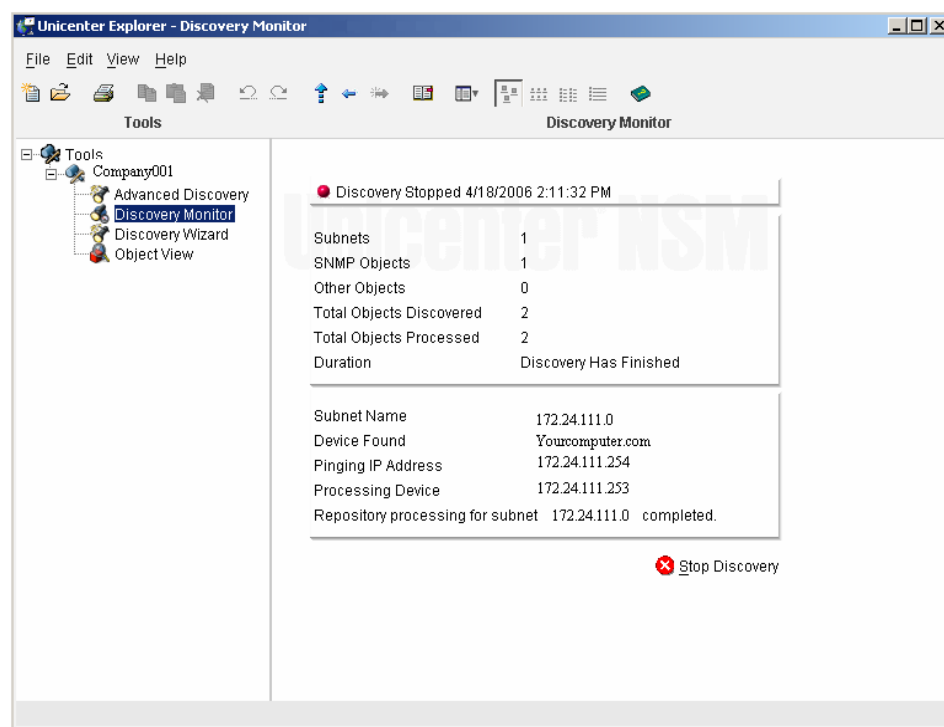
Unicenter Explorer - Discovery Monitor

File Edit View Help

Tools

Discovery Monitor

Tools
Company001
Advanced Discovery
Discovery Monitor
Discovery Wizard
Object View

Unicenter NSM

Discovery Stopped 4/18/2006 2:11:32 PM

| | |
|---|---|
| Subnets | 1 |
| SNMP Objects | 1 |
| Other Objects | 0 |
| Total Objects Discovered | 2 |
| Total Objects Processed | 2 |
| Duration | Discovery Has Finished |

| | |
|---|---|
| Subnet Name | 172.24.111.0 |
| Device Found | Yourcomputer.com |
| Pinging IP Address | 172.24.111.254 |
| Processing Device | 172.24.111.253 |

Repository processing for subnet 172.24.111.0 completed.

Stop Discovery